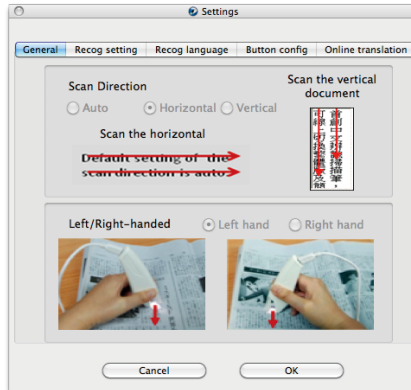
Settings

General | Recog setting | Recog language | Button config | Online translation

Scan Direction

Auto  Horizontal  Vertical

Scan the horizontal

Default setting of the scan direction is auto

Scan the vertical document

Left/Right-handed  Left hand  Right hand

Cancel  OK